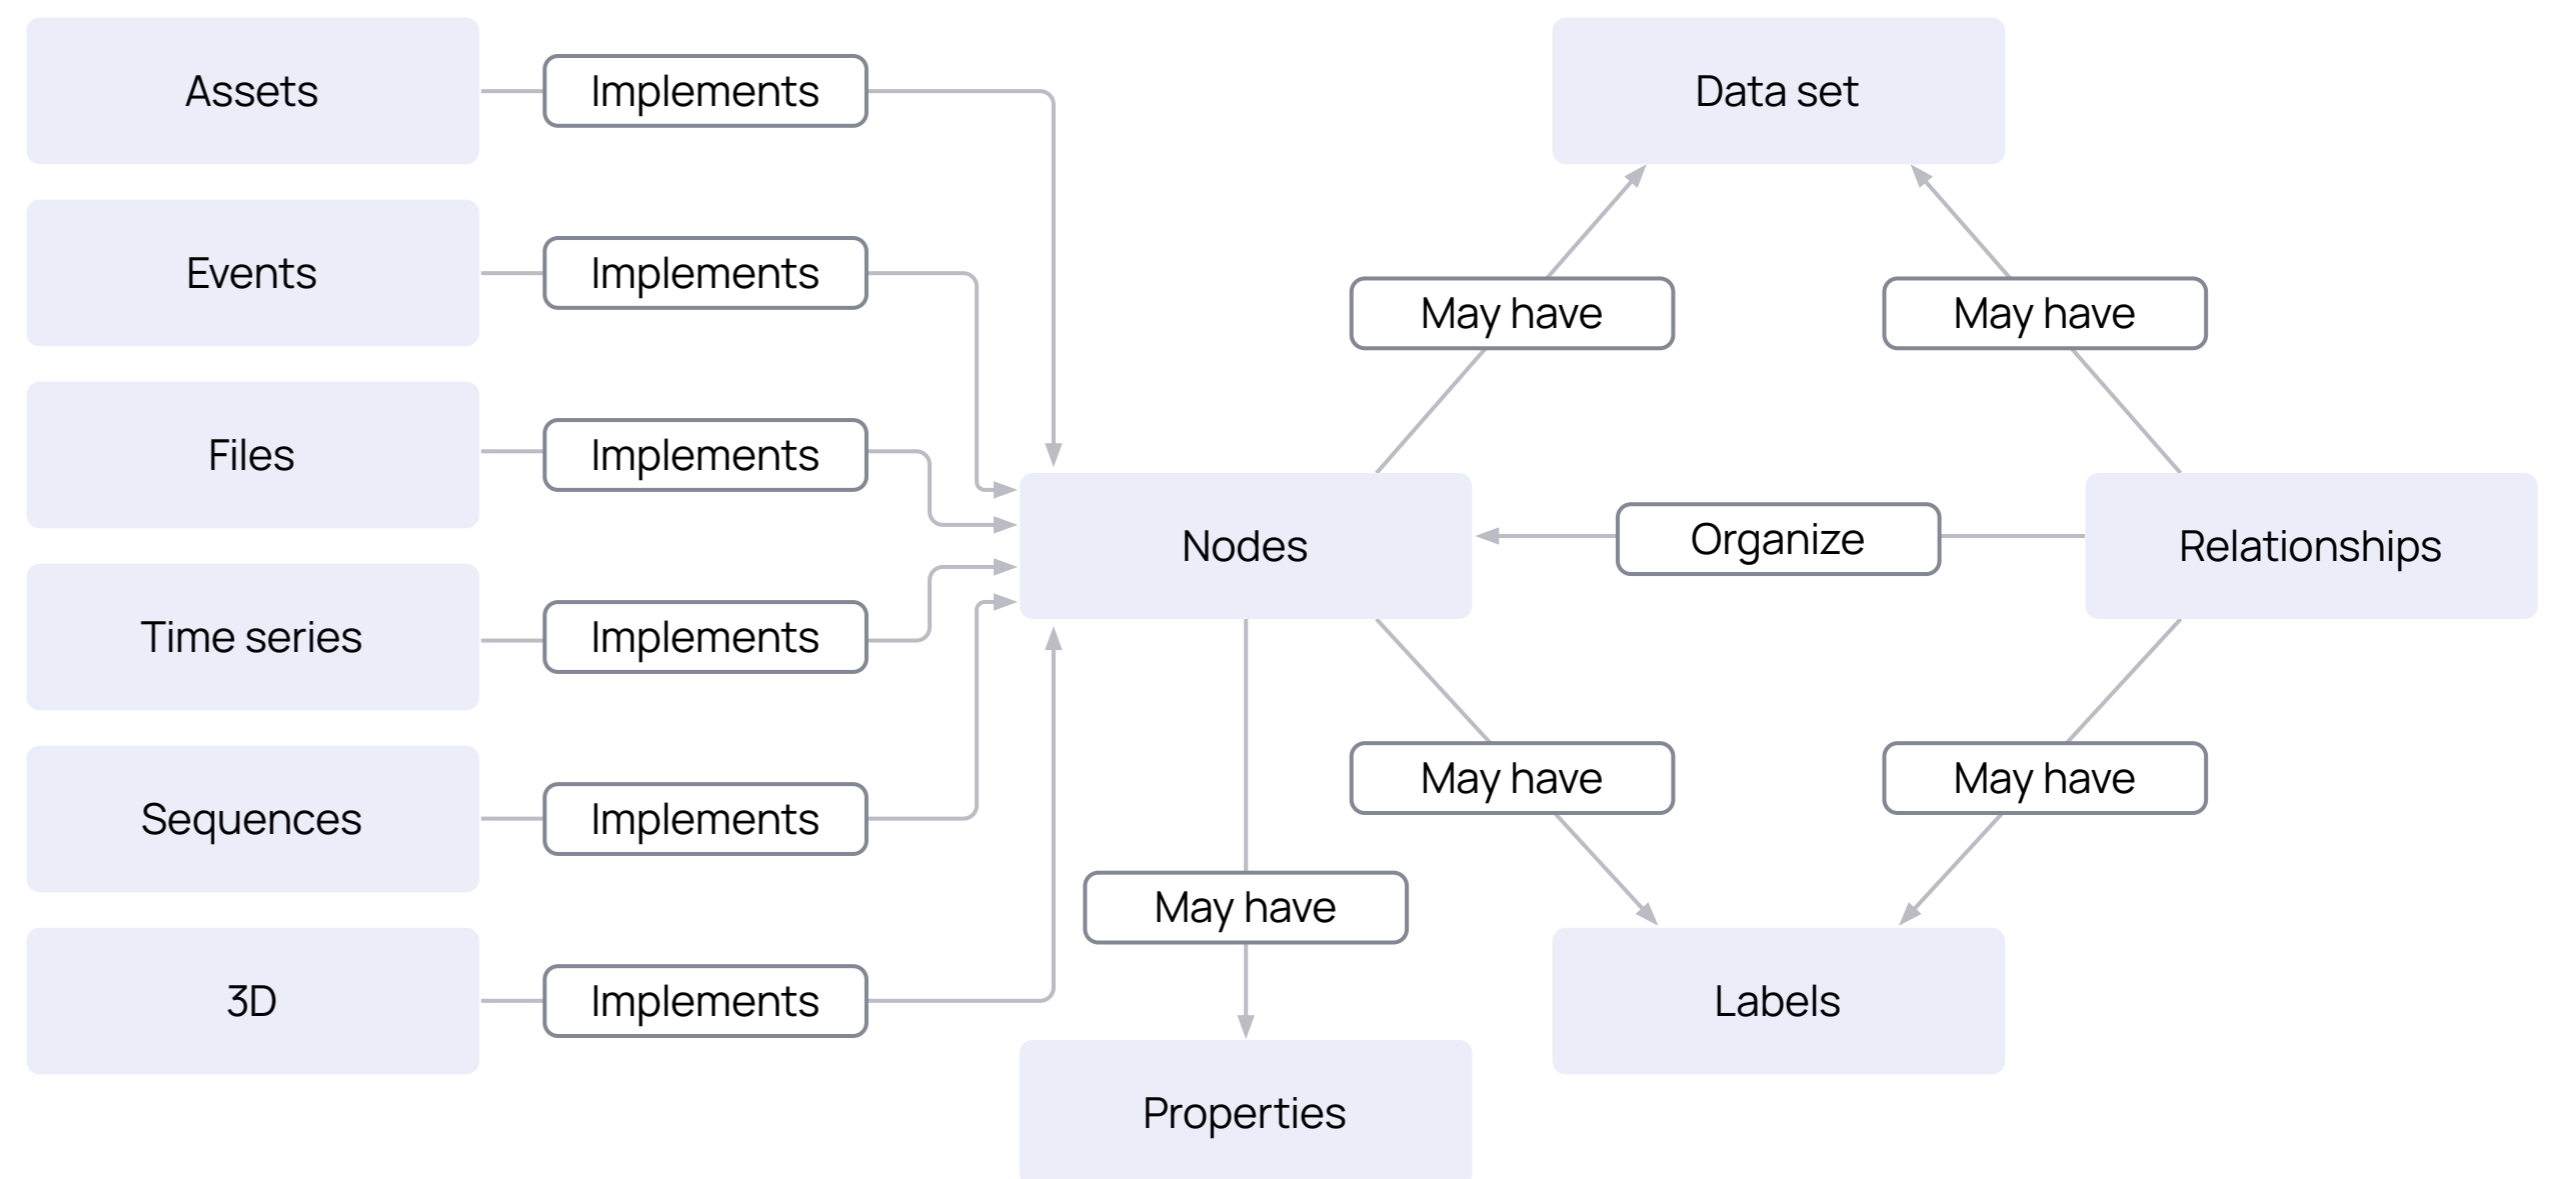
Assets
Implements
Data set
Events
Implements
May have
May have
Files
Implements
Nodes
Organize
Relationships
Time series
Implements
Sequences
Implements
May have
May have
May have
3D
Implements
Labels
Properties